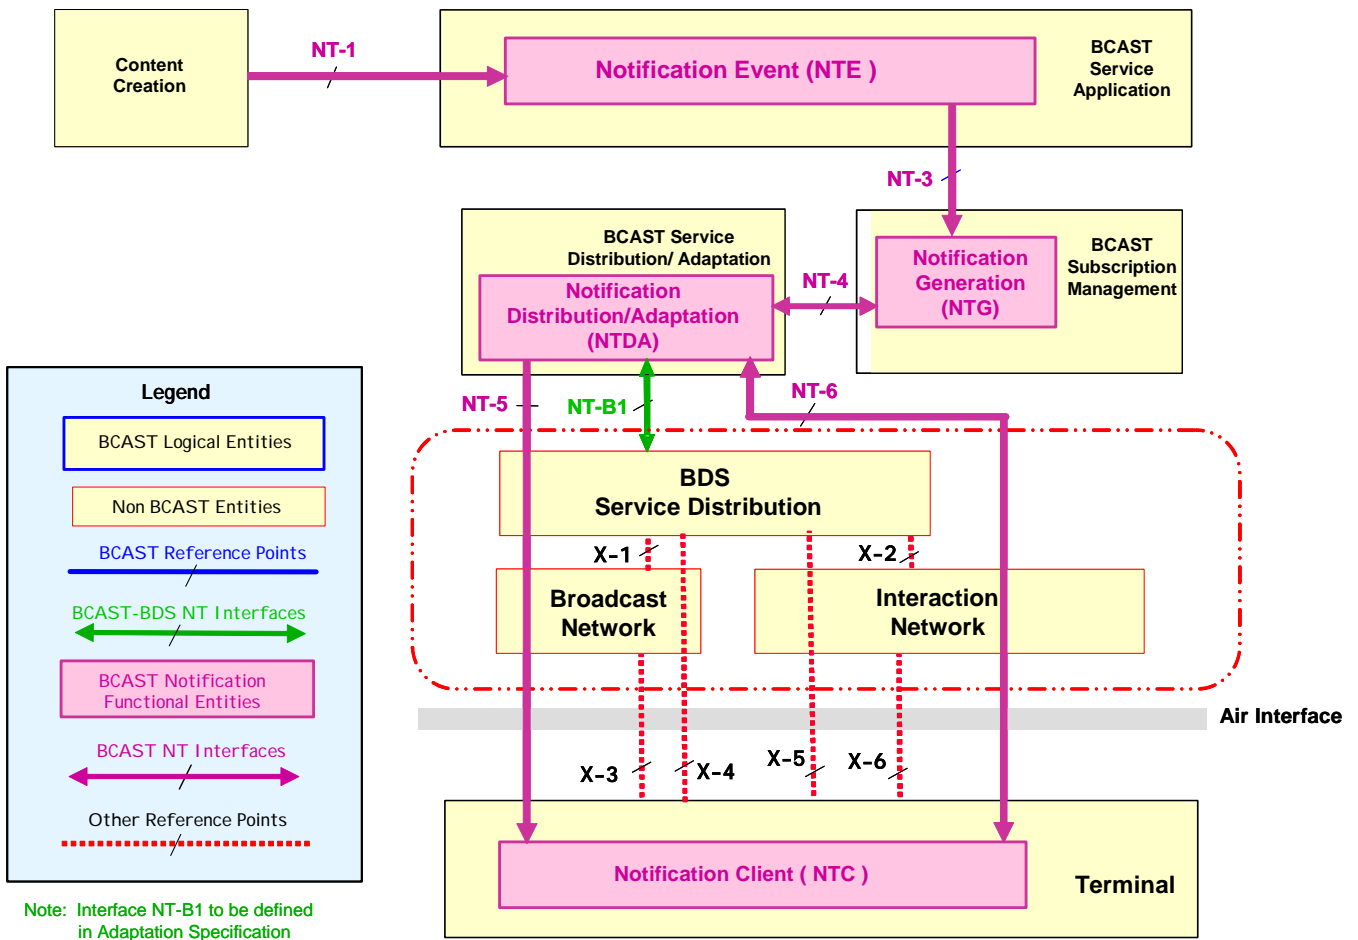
Content Creation

NT-1

Notification Event (NTE )

BCAST Service Application

NT-3

BCAST Service Distribution/ Adaptation

Notification Distribution/Adaptation (NTDA)

NT-4

Notification Generation (NTG)

BCAST Subscription Management

Legend

BCAST Logical Entities

Non BCAST Entities

BCAST Reference Points

BCAST-BDS NT Interfaces

BCAST Notification Functional Entities

BCAST NT Interfaces

Other Reference Points

NT-5

NT-B1

NT-6

BDS Service Distribution

X-1

X-2

Broadcast Network

Interaction Network

Air Interface

X-3

X-4

X-5

X-6

Notification Client ( NTC )

Terminal

Note: Interface NT-B1 to be defined in Adaptation Specification